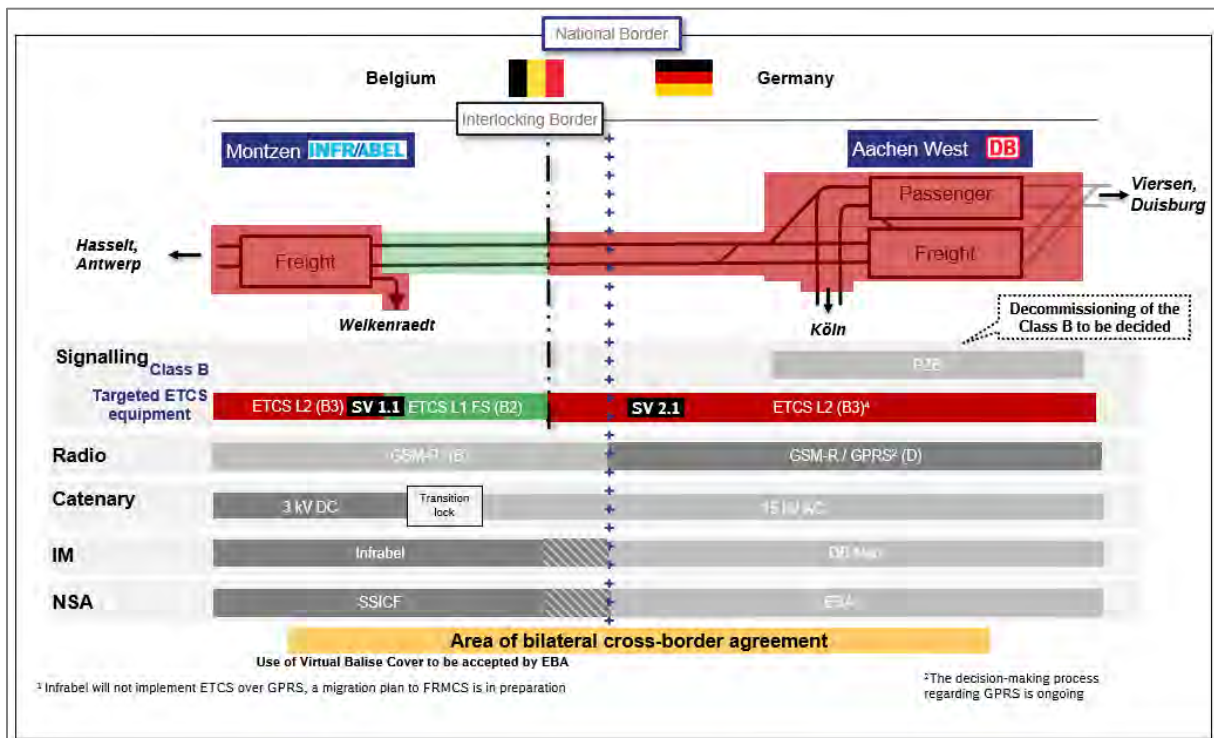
National Border

Belgium

Germany

Interlocking Border

Montzen INFRABEL

Aachen West DB

Passenger

Viersen, Duisburg

Hasselt, Antwerp

Freight

Freight

Welkenraedt

Köln

Decommissioning of the Class B to be decided

Signalling Class B

PZB

Targeted ETCS equipment

ETCS L2 (B3) SV 1.1 ETCS L1 FS (B2)

SV 2.1 ETCS L2 (B3)¹

Radio

GSM-R (B)

GSM-R / GPRS² (D)

Catenary

3 kV DC

Transition lock

15 kV AC

IM

Infrabel

DB Netz

NSA

SSICF

EBA

Area of bilateral cross-border agreement

Use of Virtual Balise Cover to be accepted by EBA

¹ Infrabel will not implement ETCS over GPRS, a migration plan to FRMCS is in preparation

²The decision-making process regarding GPRS is ongoing